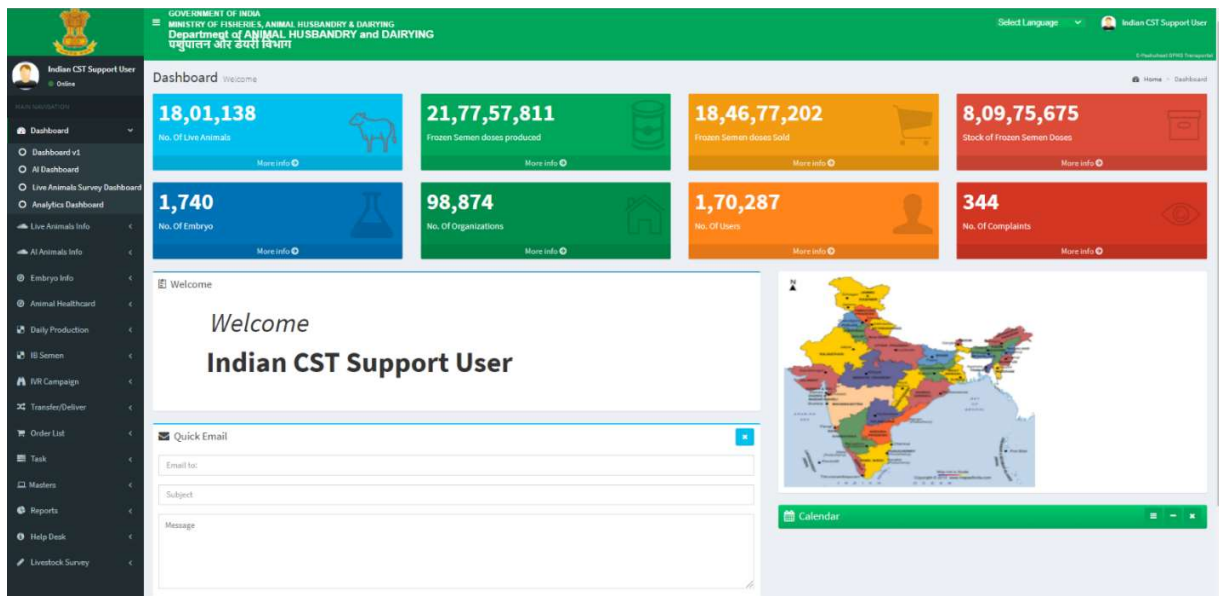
GOVERNMENT OF INDIA
MINISTRY OF FISHERIES, ANIMAL HUSBANDRY & DAIRYING
Department of ANIMAL HUSBANDRY and DAIRYING
पशुपालन और डेयरी विभाग

Select Language
Indian CST Support User

E-Pashuhaat BPRS Transporter

Indian CST Support User
Online

MAIN NAVIGATION

Dashboard
Dashboard v1
AI Dashboard
Live Animals Survey Dashboard
Analytics Dashboard
Live Animals Info
AI Animals Info
Embryo Info
Animal Healthcard
Daily Production
IB Semen
IVR Campaign
Transfer/Deliver
Order List
Task
Masters
Reports
Help Desk
Livestock Survey

Dashboard Welcome

Home > Dashboard

18,01,138
No. Of Live Animals
More info

21,77,57,811
Frozen Semen doses produced
More info

18,46,77,202
Frozen Semen doses Sold
More info

8,09,75,675
Stock of Frozen Semen Doses
More info

1,740
No. Of Embryo
More info

98,874
No. Of Organizations
More info

1,70,287
No. Of Users
More info

344
No. Of Complaints
More info

Welcome

Welcome
Indian CST Support User

Quick Email

Email to:

Subject

Message

N

Calendar